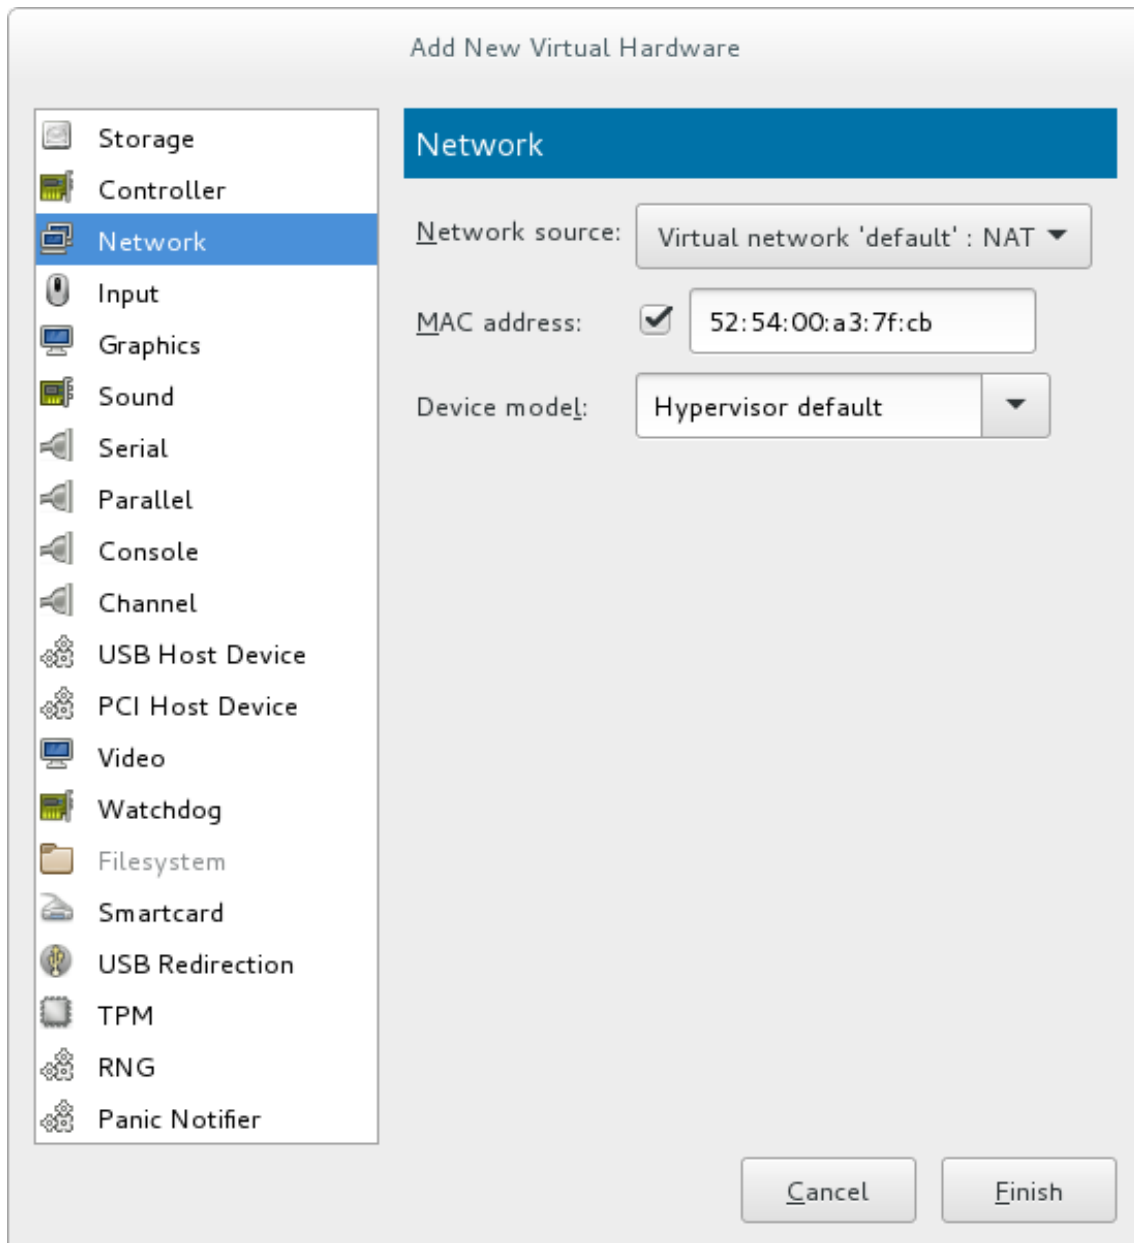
Add New Virtual Hardware

Storage
Controller
Network
Input
Graphics
Sound
Serial
Parallel
Console
Channel
USB Host Device
PCI Host Device
Video
Watchdog
Filesystem
Smartcard
USB Redirection
TPM
RNG
Panic Notifier

Network

Network source: Virtual network 'default' : NAT

MAC address: 52:54:00:a3:7f:cb

Device model: Hypervisor default

Cancel
Finish